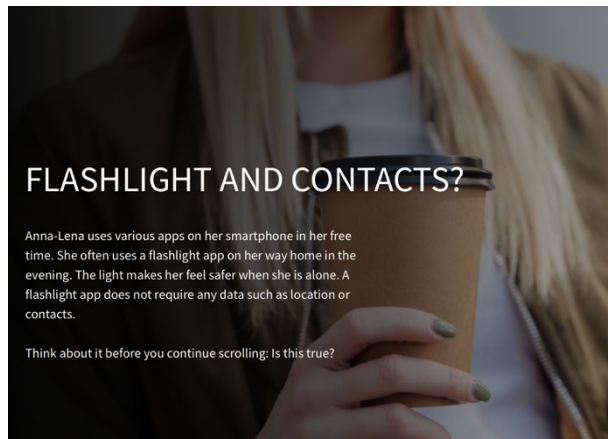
FLASHLIGHT AND CONTACTS?

Anna-Lena uses various apps on her smartphone in her free time. She often uses a flashlight app on her way home in the evening. The light makes her feel safer when she is alone. A flashlight app does not require any data such as location or contacts.

Think about it before you continue scrolling: Is this true?